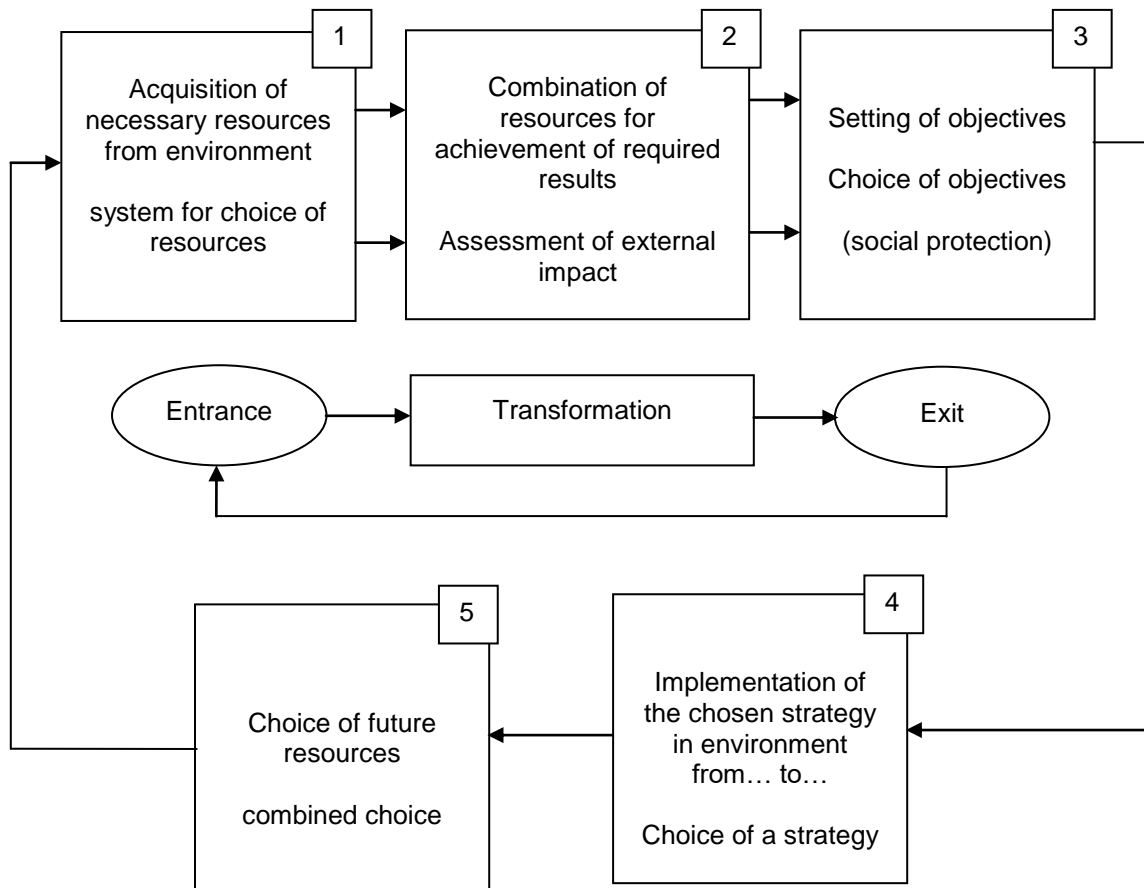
1

Acquisition of necessary resources from environment

system for choice of resources

2

Combination of resources for achievement of required results

Assessment of external impact

3

Setting of objectives

Choice of objectives

(social protection)

Entrance

Transformation

Exit

5

Choice of future resources

combined choice

4

Implementation of the chosen strategy in environment from… to…

Choice of a strategy